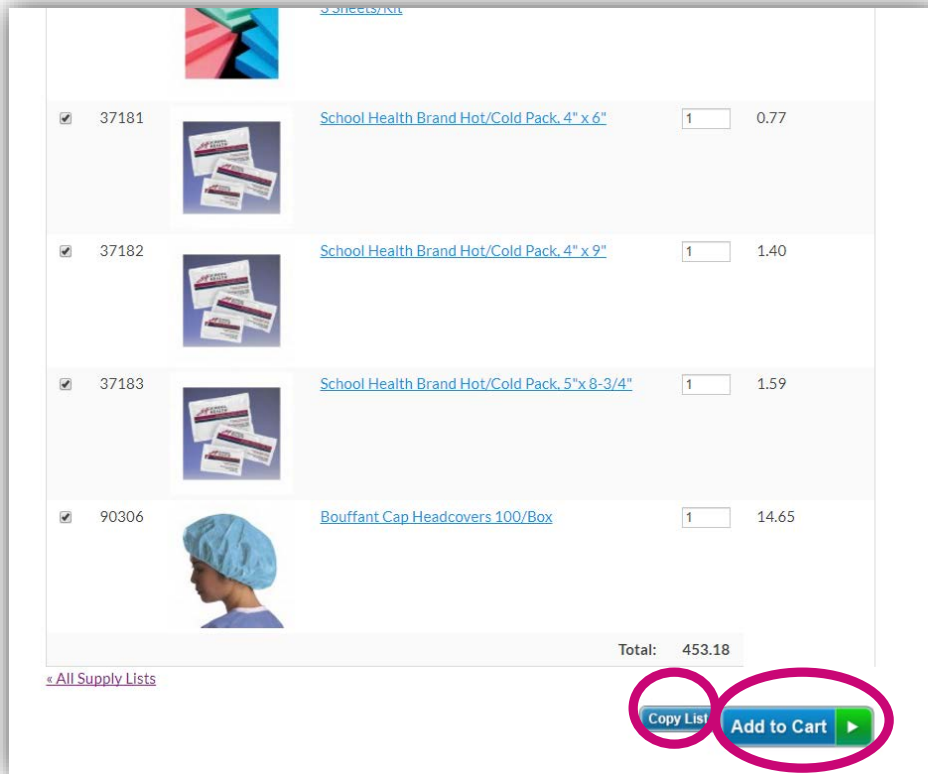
3 Sheets/Kit

| | | | | | |
|---|---|---|---|---|---|
| ☑ | 37181 | | School Health Brand Hot/Cold Pack, 4" x 6" | 1 | 0.77 |
| ☑ | 37182 | | School Health Brand Hot/Cold Pack, 4" x 9" | 1 | 1.40 |
| ☑ | 37183 | | School Health Brand Hot/Cold Pack, 5"x 8-3/4" | 1 | 1.59 |
| ☑ | 90306 | | Bouffant Cap Headcovers 100/Box | 1 | 14.65 |
| | | | | Total: | 453.18 |

« All Supply Lists

Copy List

Add to Cart